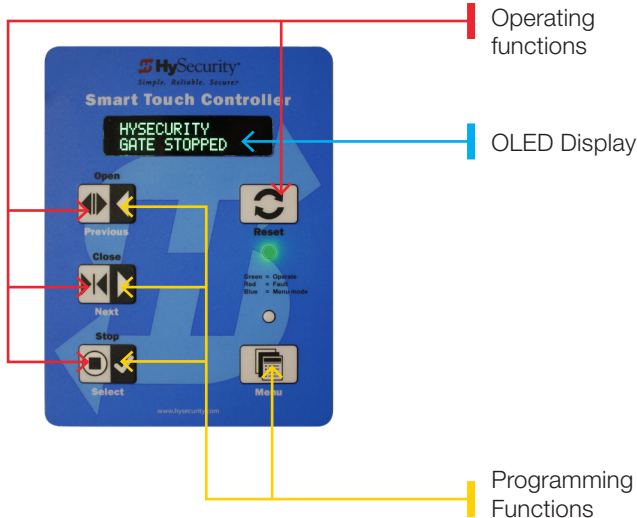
HySecurity
Simple. Reliable. Secure.
Smart Touch Controller

HYSECURITY
GATE STOPPED

Open
Previous

Close
Next

Stop
Select

Reset

Green = Operate
Red = Fault
Blue = Menu mode

Menu

www.hysecurity.com

Operating functions

OLED Display

Programming Functions